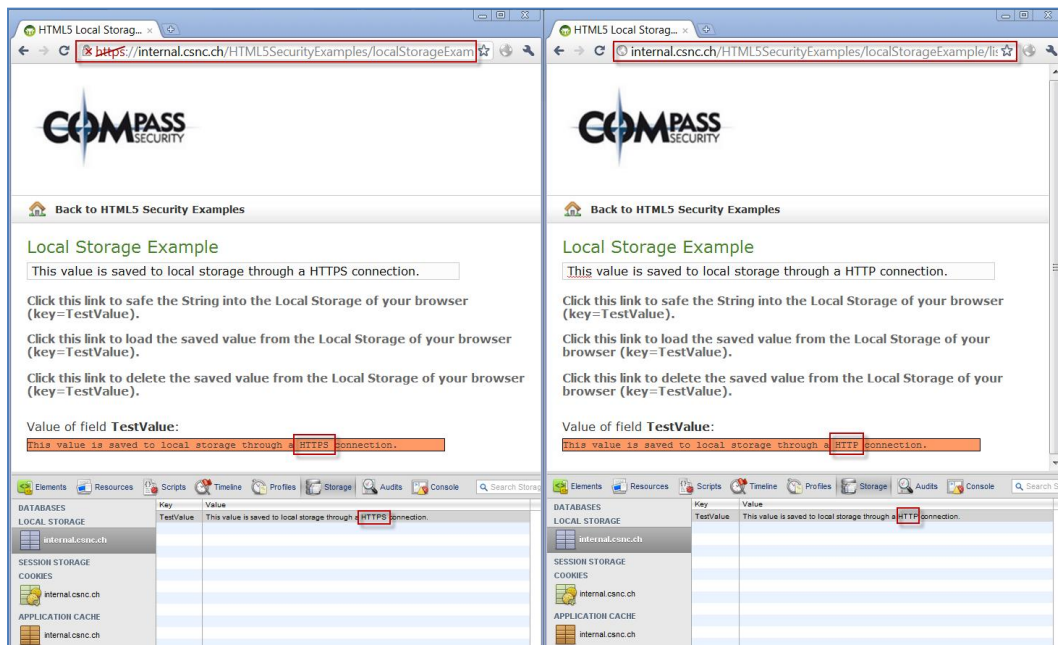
HTML5 Local Storag... ×

https://internal.csnc.ch/HTML5SecurityExamples/localStorageExam

COMPASS SECURITY

Back to HTML5 Security Examples

Local Storage Example

This value is saved to local storage through a HTTPS connection.

Click this link to safe the String into the Local Storage of your browser (key=TestValue).

Click this link to load the saved value from the Local Storage of your browser (key=TestValue).

Click this link to delete the saved value from the Local Storage of your browser (key=TestValue).

Value of field **TestValue**:

This value is saved to local storage through a HTTPS connection.

Elements Resources Scripts Timeline Profiles Storage Audits Console Search Storag

DATABASES
LOCAL STORAGE
internal.csnc.ch
SESSION STORAGE
COOKIES
internal.csnc.ch
APPLICATION CACHE
internal.csnc.ch

| Key | Value |
|---|---|
| TestValue | This value is saved to local storage through a HTTPS connection. |

HTML5 Local Storag... ×

internal.csnc.ch/HTML5SecurityExamples/localStorageExample/lis

COMPASS SECURITY

Back to HTML5 Security Examples

Local Storage Example

This value is saved to local storage through a HTTP connection.

Click this link to safe the String into the Local Storage of your browser (key=TestValue).

Click this link to load the saved value from the Local Storage of your browser (key=TestValue).

Click this link to delete the saved value from the Local Storage of your browser (key=TestValue).

Value of field **TestValue**:

This value is saved to local storage through a HTTP connection.

Elements Resources Scripts Timeline Profiles Storage Audits Console Search S

DATABASES
LOCAL STORAGE
internal.csnc.ch
SESSION STORAGE
COOKIES
internal.csnc.ch
APPLICATION CACHE
internal.csnc.ch

| Key | Value |
|---|---|
| TestValue | This value is saved to local storage through a HTTP connection. |